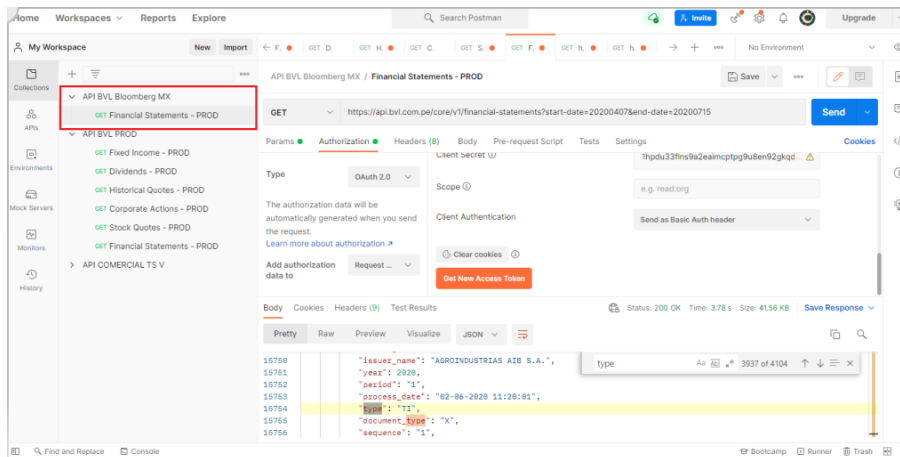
Home Workspaces Reports Explore
Search Postman
Invite
Upgrade

My Workspace
New Import

Collections
APIs
Environments
Mock Servers
Monitors
History

API BVL Bloomberg MX
GET Financial Statements - PROD
API BVL PROD
GET Fixed Income - PROD
GET Dividends - PROD
GET Historical Quotes - PROD
GET Corporate Actions - PROD
GET Stock Quotes - PROD
GET Financial Statements - PROD
API COMERCIAL TS V

F. GET D. GET H. GET C. GET S. GET F. GET h. GET h.
No Environment

API BVL Bloomberg MX / Financial Statements - PROD
Save

GET https://api.bvl.com.pe/core/v1/financial-statements?start-date=20200407&end-date=20200715
Send

Params Authorization Headers (8) Body Pre-request Script Tests Settings
Cookies

Type
OAuth 2.0
The authorization data will be automatically generated when you send the request.
Learn more about authorization ↗
Add authorization data to
Request ...

Client Secret
1hpdu33fins9a2eaimcptpg9u8en92gkqd...
Scope
e.g. read:org
Client Authentication
Send as Basic Auth header
Clear cookies
Get New Access Token

Body Cookies Headers (9) Test Results
Status: 200 OK Time: 3.78 s Size: 41.56 KB Save Response

Pretty Raw Preview Visualize JSON

type
3937 of 4104

15750 "issuer_name": "AGROINDUSTRIAS AIB S.A.",
15751 "year": 2020,
15752 "period": "1",
15753 "process_date": "02-06-2020 11:20:01",
15754 "type": "TI",
15755 "document_type": "X",
15756 "sequence": "1",

Find and Replace Console
Bootcamp Runner Trash